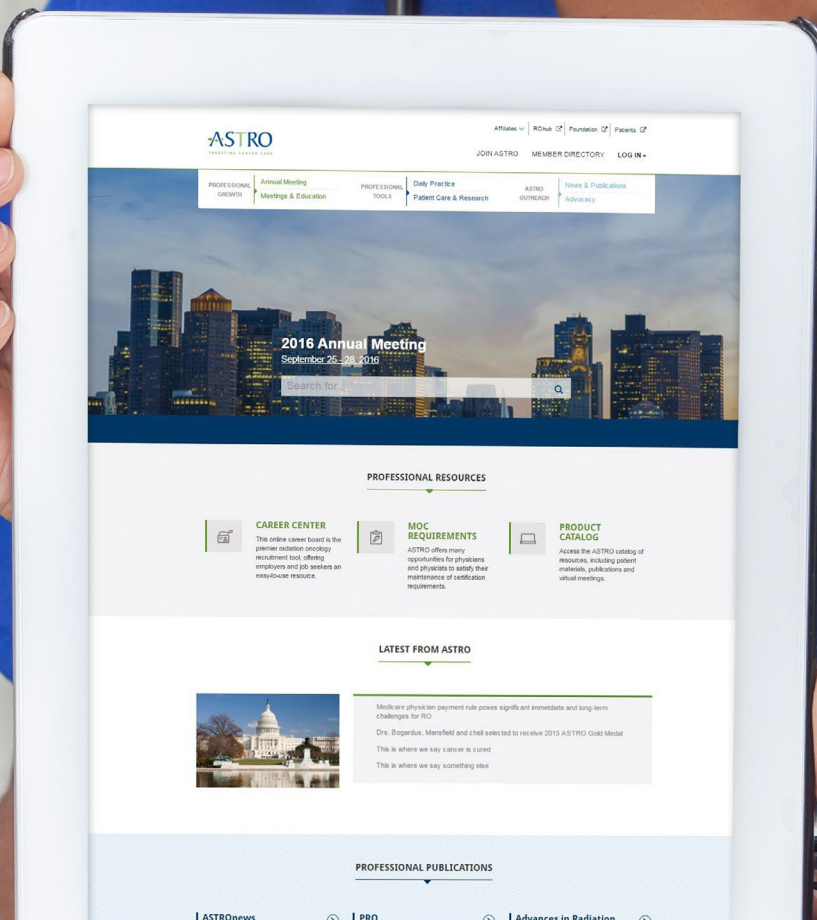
ASTRO
TARGETING CANCER CARE

Affiliates | ROhub | Foundation | Patients

JOIN ASTRO MEMBER DIRECTORY LOG IN

PROFESSIONAL GROWTH
Annual Meeting
Meetings & Education

PROFESSIONAL TOOLS
Daily Practice
Patient Care & Research

ASTRO OUTREACH
News & Publications
Advocacy

2016 Annual Meeting
September 25 - 28, 2016

Search for...

PROFESSIONAL RESOURCES

CAREER CENTER
This online career board is the premier radiation oncology recruitment tool, offering employers and job seekers an easy-to-use resource.

MOC REQUIREMENTS
ASTRO offers many opportunities for physicians and physicists to satisfy their maintenance of certification requirements.

PRODUCT CATALOG
Access the ASTRO catalog of resources, including patient materials, publications and virtual meetings.

LATEST FROM ASTRO

Medicare physician payment rule poses significant immediate and long-term challenges for RO

Drs. Bogardus, Mansfield and chell selected to receive 2015 ASTRO Gold Medal

This is where we say cancer is cured

This is where we say something else

PROFESSIONAL PUBLICATIONS

ASTROnews
PRO
Advances in Radiation